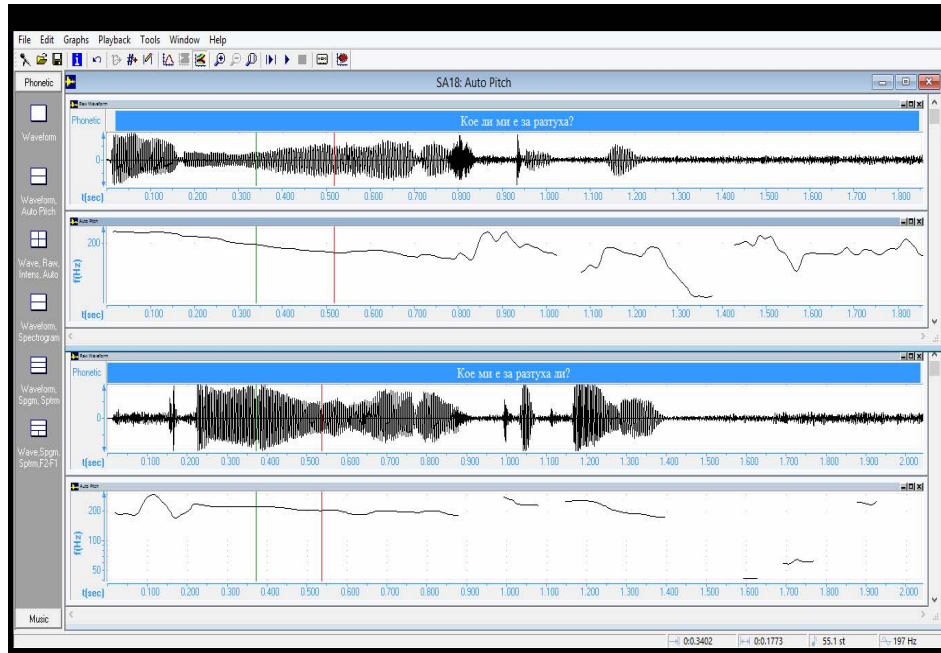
File Edit Graphs Playback Tools Window Help

Phonetic

SA18: Auto Pitch

Waveform

Waveform, Auto Pitch

Wave, Raw, Intens, Auto

Waveform, Spectrogram

Waveform, Spgm, Sptrm

Wave,Spgm, Sptrm,F2-F1

Music

Raw Waveform

Phonetic

Кое ли ми е за разтуха?

0

t(sec) 0.100 0.200 0.300 0.400 0.500 0.600 0.700 0.800 0.900 1.000 1.100 1.200 1.300 1.400 1.500 1.600 1.700 1.800

Auto Pitch

200

f(Hz)

t(sec) 0.100 0.200 0.300 0.400 0.500 0.600 0.700 0.800 0.900 1.000 1.100 1.200 1.300 1.400 1.500 1.600 1.700 1.800

Raw Waveform

Phonetic

Кое ми е за разтуха ли?

0

t(sec) 0.100 0.200 0.300 0.400 0.500 0.600 0.700 0.800 0.900 1.000 1.100 1.200 1.300 1.400 1.500 1.600 1.700 1.800 1.900 2.000

Auto Pitch

200

100

50

f(Hz)

t(sec) 0.100 0.200 0.300 0.400 0.500 0.600 0.700 0.800 0.900 1.000 1.100 1.200 1.300 1.400 1.500 1.600 1.700 1.800 1.900 2.000

0:0.3402 0:0.1773 55.1 st 197 Hz